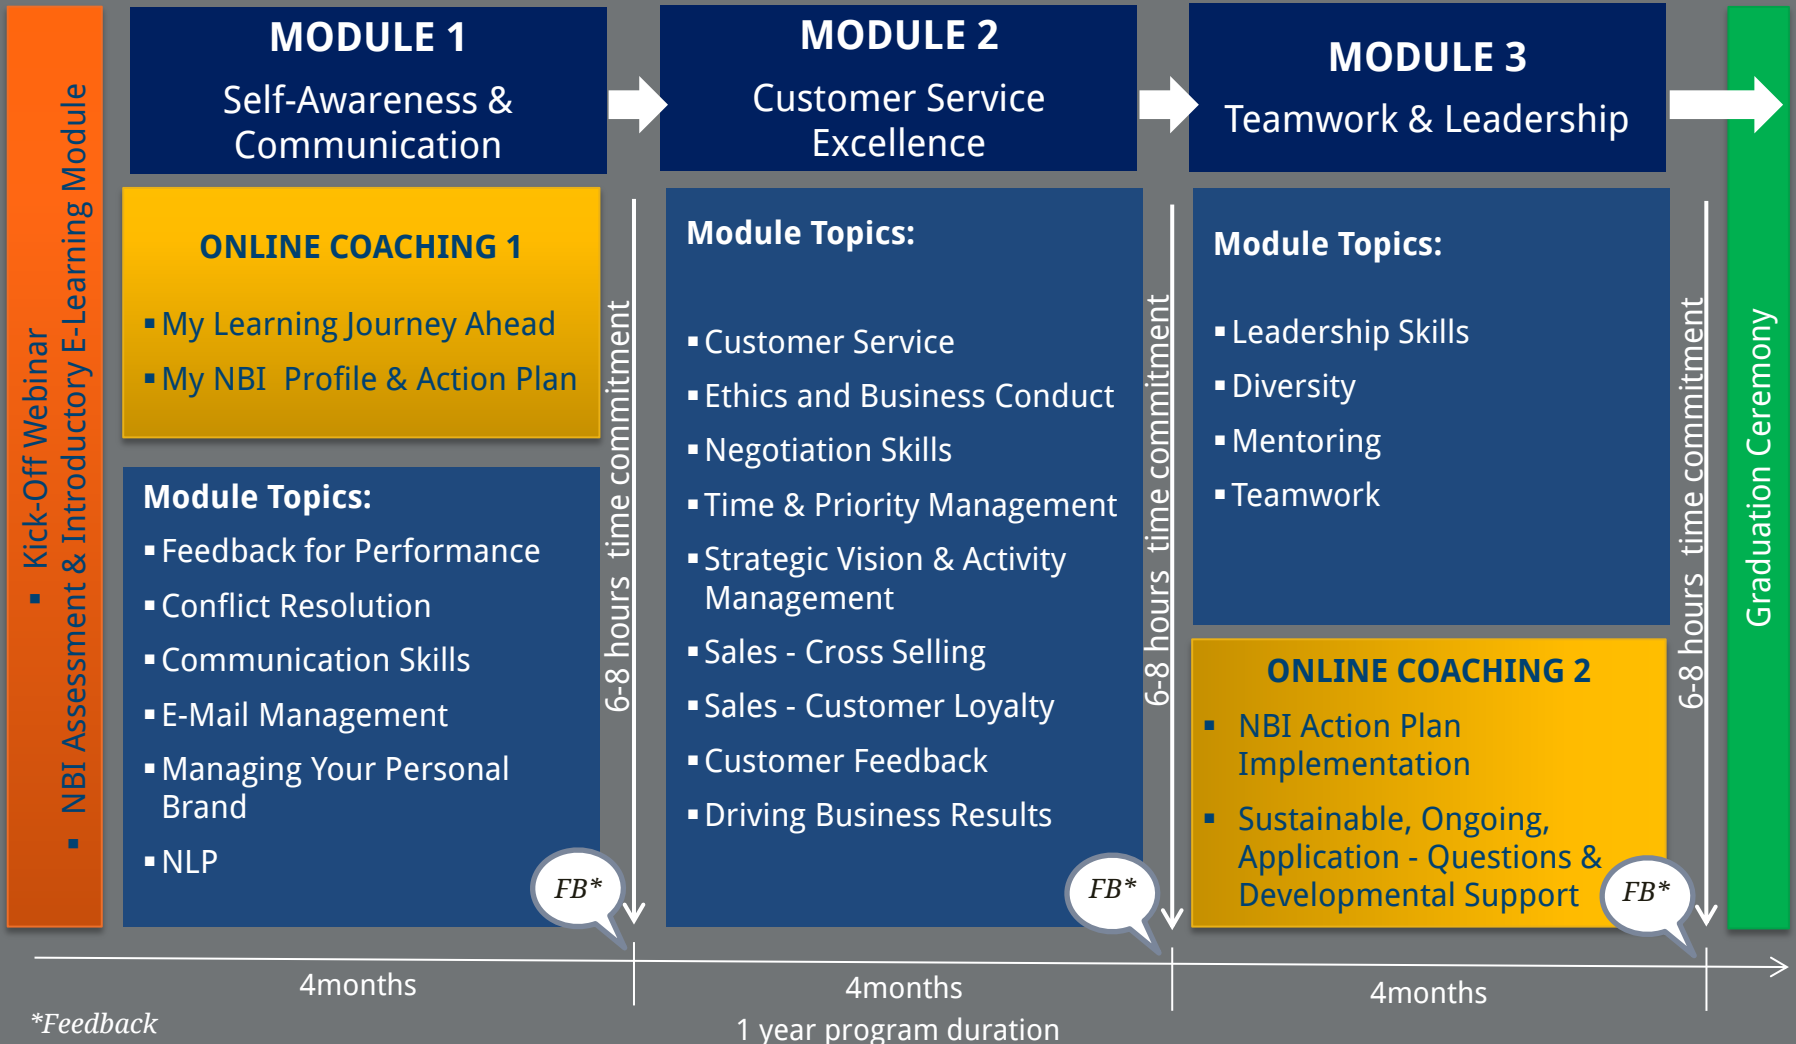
▪ Kick-Off Webinar
▪ NBI Assessment & Introductory E-Learning Module

MODULE 1
Self-Awareness & Communication

ONLINE COACHING 1
▪ My Learning Journey Ahead
▪ My NBI Profile & Action Plan

Module Topics:
▪ Feedback for Performance
▪ Conflict Resolution
▪ Communication Skills
▪ E-Mail Management
▪ Managing Your Personal Brand
▪ NLP

FB*

6-8 hours time commitment

MODULE 2
Customer Service Excellence

Module Topics:
▪ Customer Service
▪ Ethics and Business Conduct
▪ Negotiation Skills
▪ Time & Priority Management
▪ Strategic Vision & Activity Management
▪ Sales - Cross Selling
▪ Sales - Customer Loyalty
▪ Customer Feedback
▪ Driving Business Results

FB*

6-8 hours time commitment

MODULE 3
Teamwork & Leadership

Module Topics:
▪ Leadership Skills
▪ Diversity
▪ Mentoring
▪ Teamwork

ONLINE COACHING 2
▪ NBI Action Plan Implementation
▪ Sustainable, Ongoing, Application - Questions & Developmental Support

FB*

6-8 hours time commitment

Graduation Ceremony

4months
4months
4months
1 year program duration

*Feedback